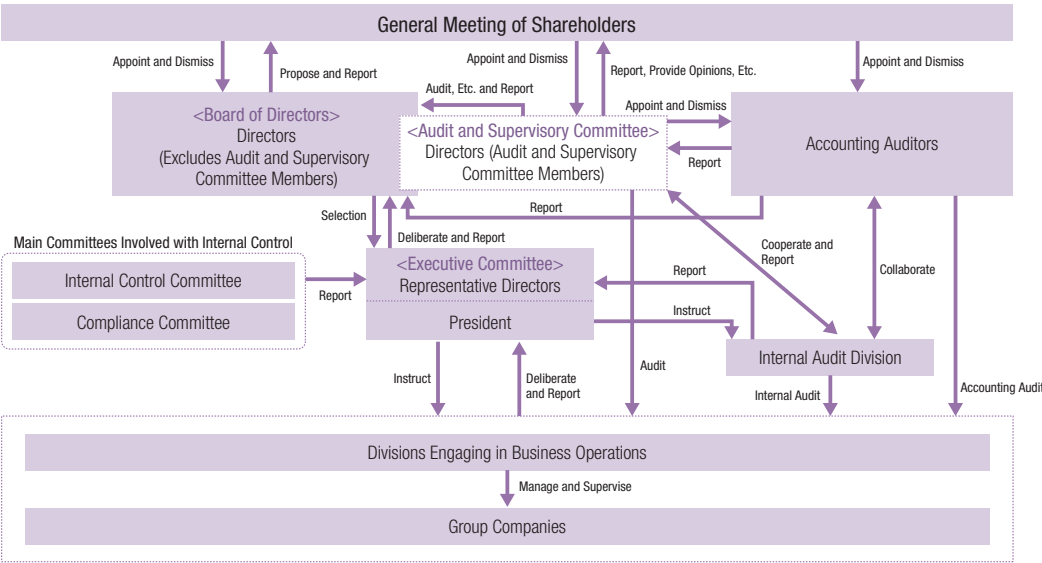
General Meeting of Shareholders

Appoint and Dismiss

Propose and Report

Appoint and Dismiss

Report, Provide Opinions, Etc.

Appoint and Dismiss

<Board of Directors>
Directors
(Excludes Audit and Supervisory Committee Members)

Audit, Etc. and Report

<Audit and Supervisory Committee>
Directors (Audit and Supervisory Committee Members)

Appoint and Dismiss

Report

Accounting Auditors

Selection

Report

Main Committees Involved with Internal Control

Deliberate and Report

Cooperate and Report

Internal Control Committee

Compliance Committee

Report

<Executive Committee>
Representative Directors

President

Report

Collaborate

Instruct

Internal Audit Division

Instruct

Deliberate and Report

Audit

Internal Audit

Accounting Audit

Divisions Engaging in Business Operations

Manage and Supervise

Group Companies